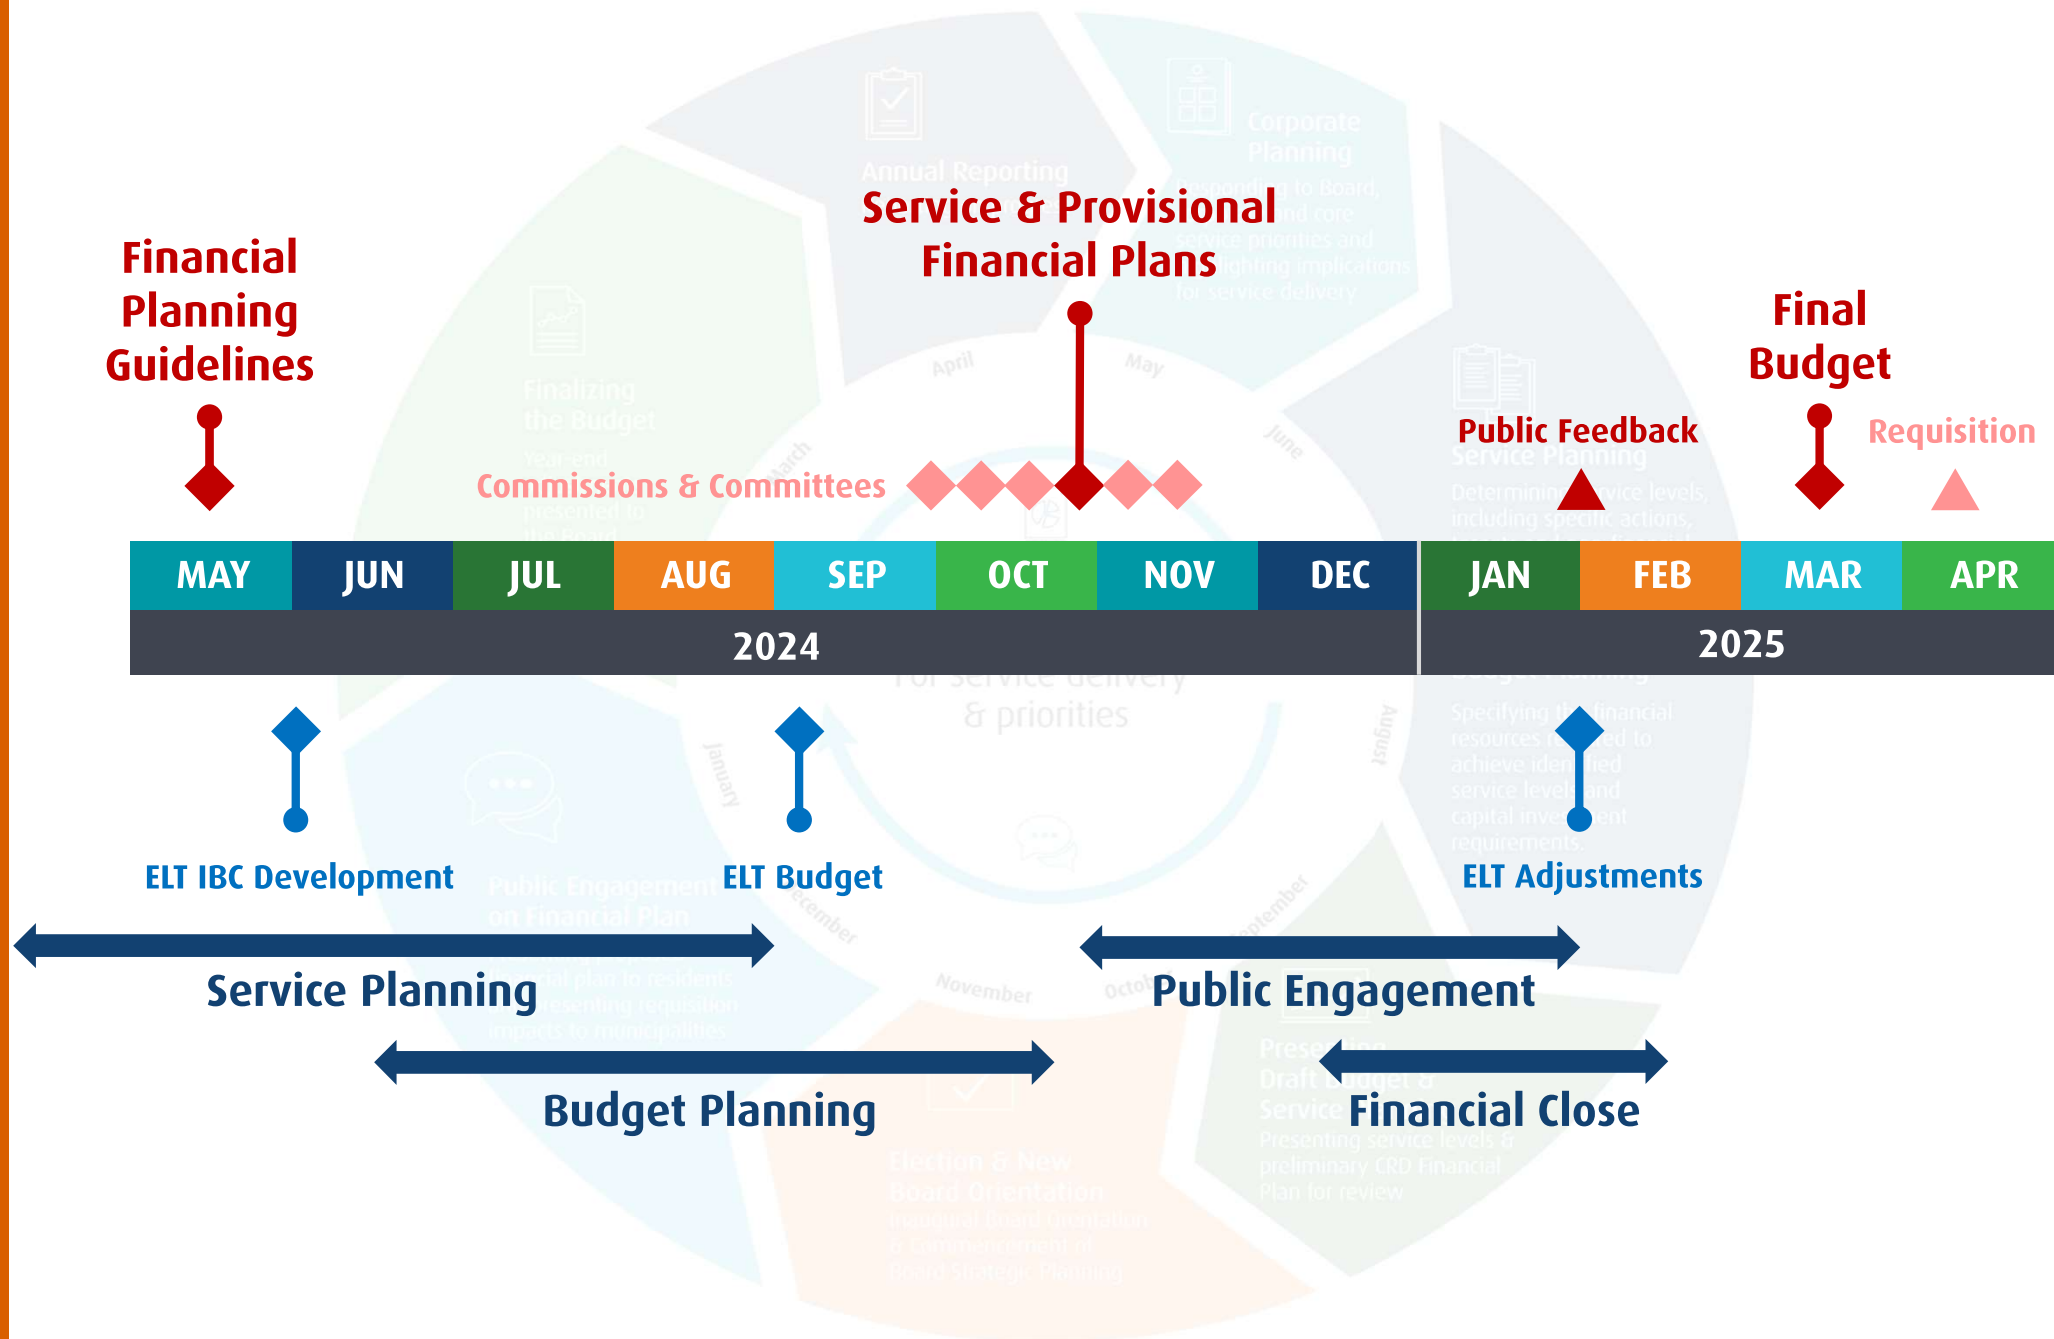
Financial Planning Guidelines

Service & Provisional Financial Plans

Final Budget

Commissions & Committees

Public Feedback

Requisition

| MAY | JUN | JUL | AUG | SEP | OCT | NOV | DEC | JAN | FEB | MAR | APR |
|---|---|---|---|---|---|---|---|---|---|---|---|
| 2024 | | | | | | | | 2025 | | | |

ELT IBC Development

ELT Budget

ELT Adjustments

Service Planning

Public Engagement

Budget Planning

Financial Close